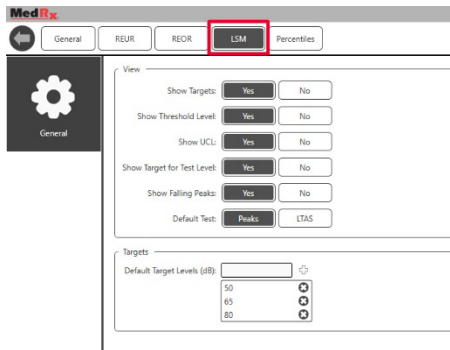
MedRx

General REUR REOR LSM Percentiles

General

View

Show Targets: Yes No

Show Threshold Level: Yes No

Show UCL: Yes No

Show Target for Test Level: Yes No

Show Falling Peaks: Yes No

Default Test: Peaks LTAS

Targets

Default Target Levels (dB):

50

65

80